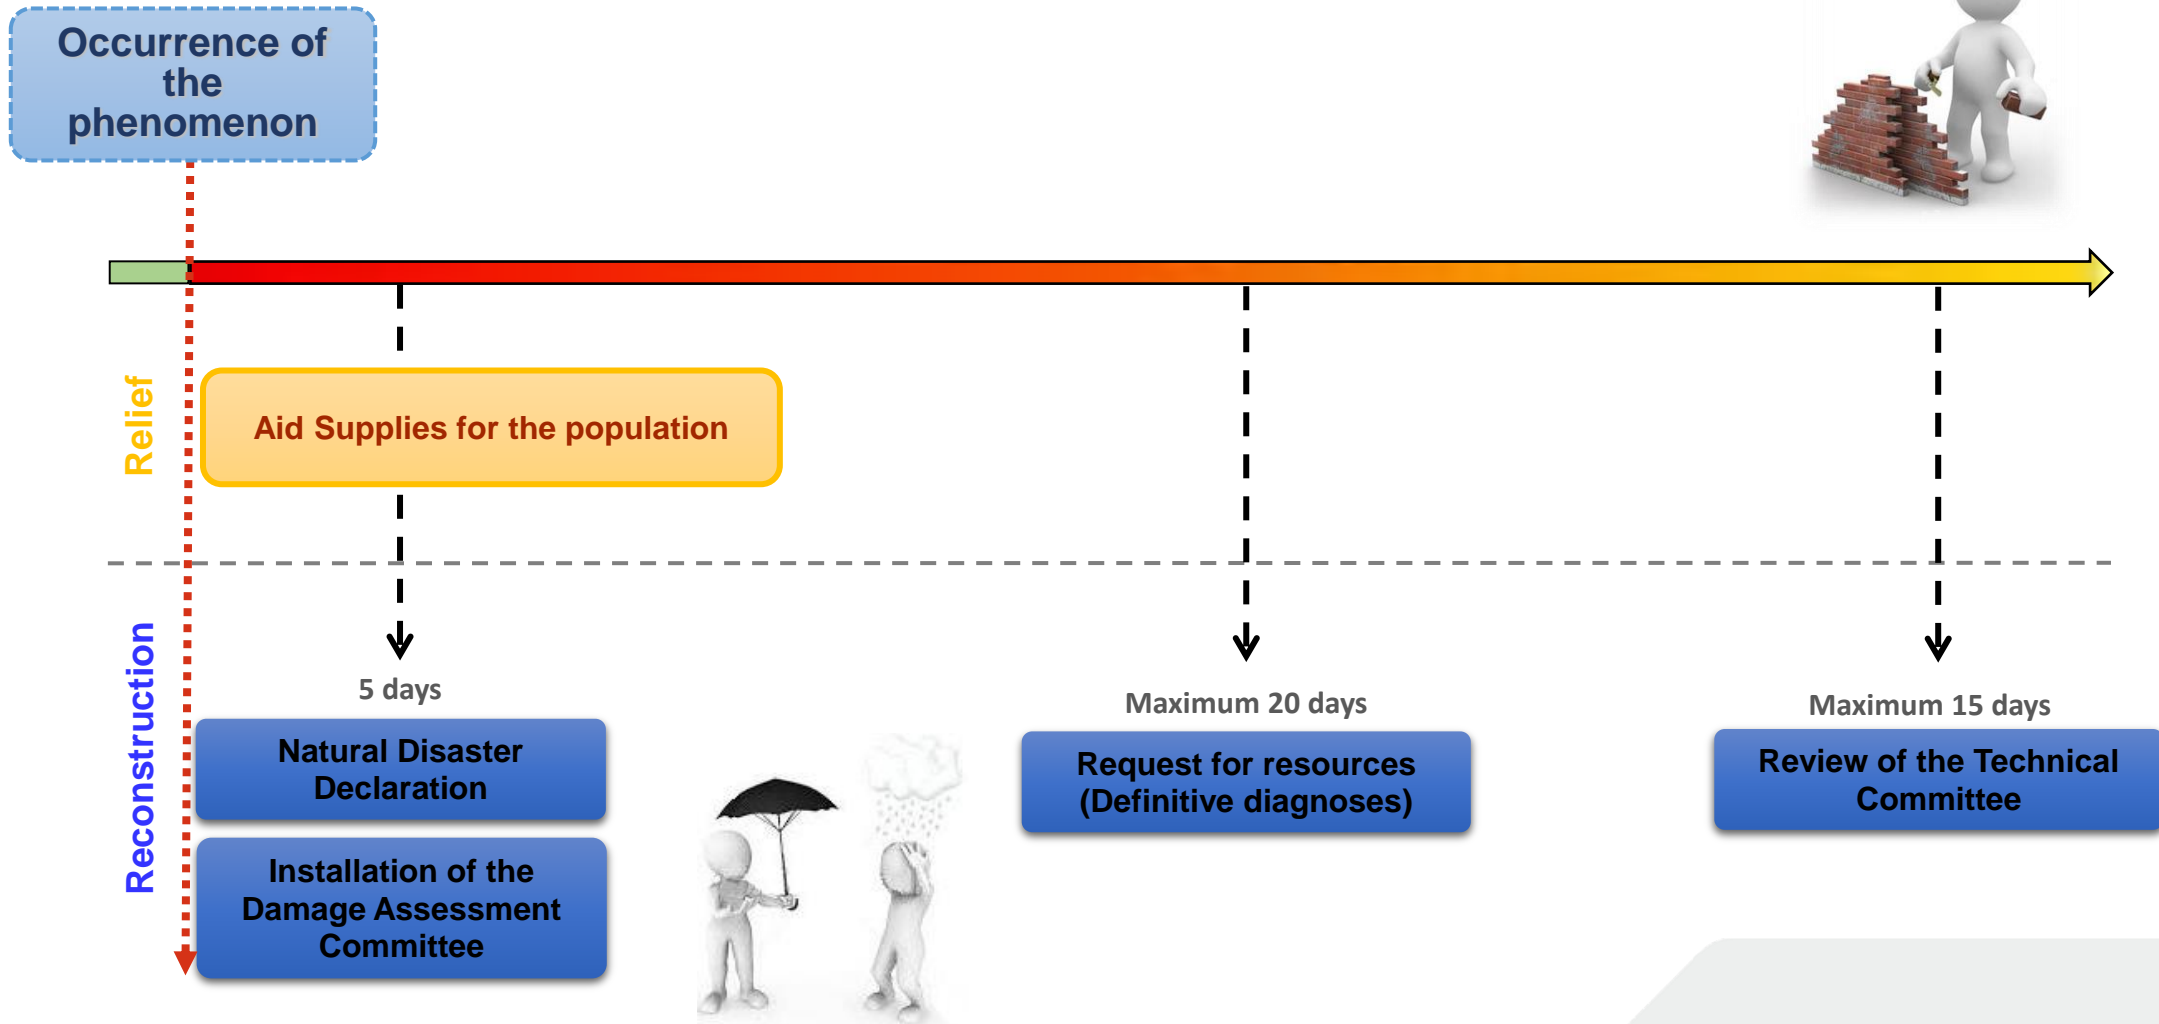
Occurrence of the phenomenon

Relief

Aid Supplies for the population

Reconstruction

5 days

Natural Disaster Declaration

Installation of the Damage Assessment Committee

Maximum 20 days

Request for resources (Definitive diagnoses)

Maximum 15 days

Review of the Technical Committee